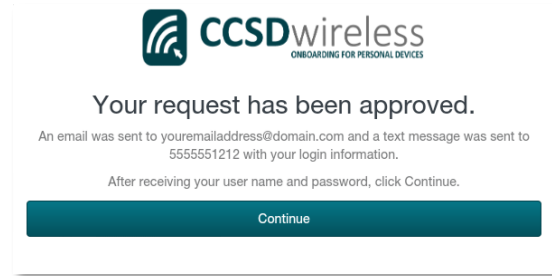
CCSDwireless
ONBOARDING FOR PERSONAL DEVICES

Your request has been approved.

An email was sent to youremailaddress@domain.com and a text message was sent to 5555551212 with your login information.

After receiving your user name and password, click Continue.

Continue